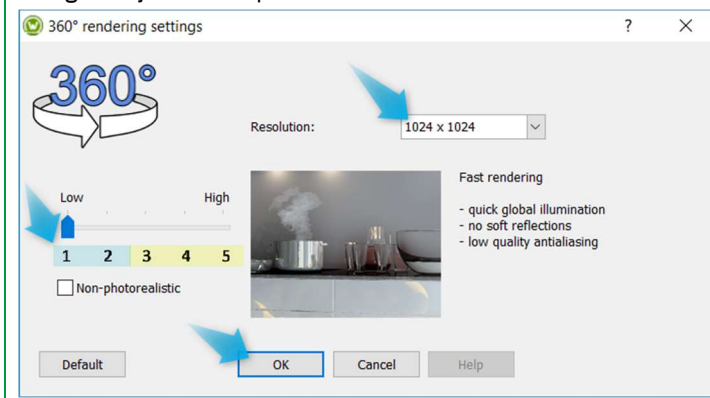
360° rendering settings

?

360°

Resolution: 1024 x 1024

Low High

1 2 3 4 5

Non-photorealistic

Fast rendering

- quick global illumination
- no soft reflections
- low quality antialiasing

Default

OK

Cancel

Help